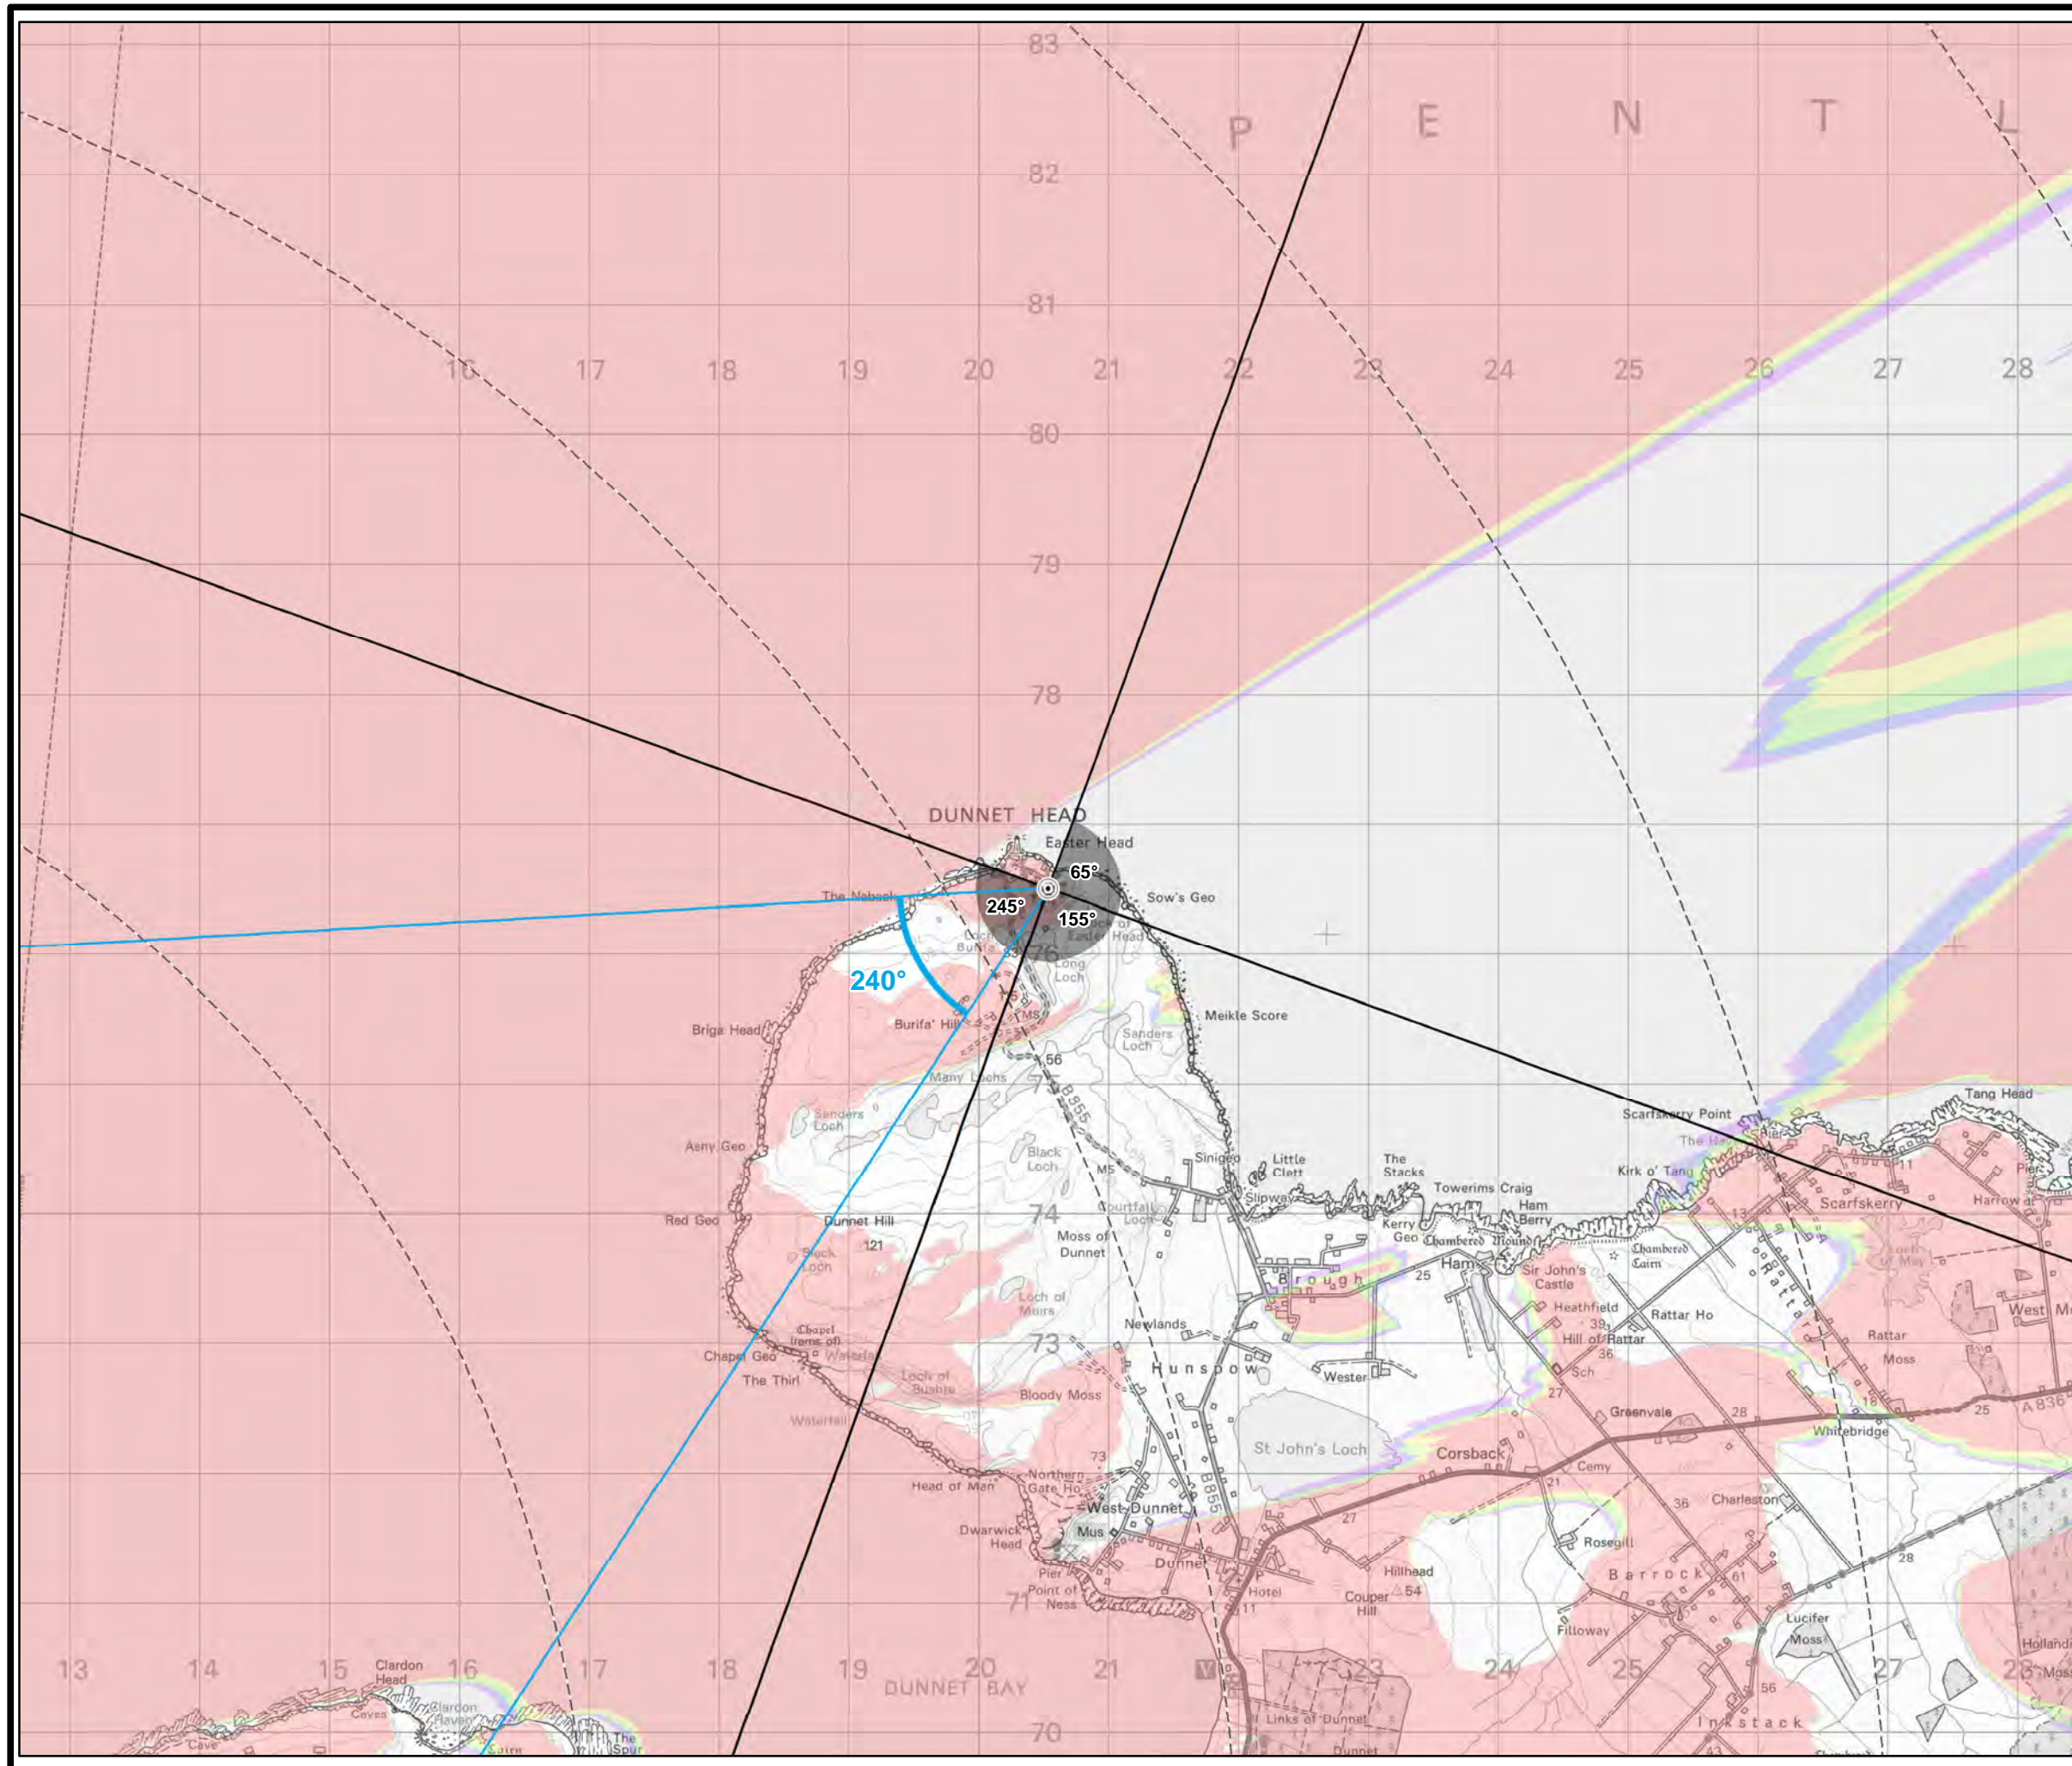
83
P E N T L
82
81
16 17 18 19 20 21 22 23 24 25 26 27 28
80
79
78
DUNNET HEAD
Easter Head
65°
245°
155°
Sow's Geo
The Neback
240°
Long Loch
Meikle Score
Briga Head
Burifa' Hill
56
Sanders Loch
Many Lochs
Sanders Loch
B855
Asny Geo
Black Loch
Sinigeo
Little Clett
The Stacks
Towerims Craig
Scarfskerry Point
Tang Head
Kirk o' Tang
Scarfskerry
Harrow
Pier
Red Geo
Dunnet Hill
121
74
Moss of Dunnet
Courtfall Loch
Slipway
Kerry Geo
Ham Berry
Chambered Mound
Chambered Cairn
Black Loch
Brough
25
Ham
Sir John's Castle
Loch of Muirs
Newlands
Heathfield
Hill of Rattar
39
36
Rattar Ho
Rattar
Rattar
Moss
West
Chapel Geo
The Thirl
73
Hunspow
Wester
Sch
Loch of Bushta
Bloody Moss
27
Greenvale
28
Whitebridge
18
25
A836
Waterfall
St John's Loch
Corsback
Cemy
73
Head of Man
Northern Gate Ho
West Dunnet
B855
21
36
Charleston
Dwarwick Head
Mus
27
Rosegill
Dunnet
Pier
Point of Ness
71
Hotel
11
Hillhead
54
Couper Hill
Barrock
61
28
Filloway
Lucifer Moss
Hollandmake
13 14 15 Clardon Head 16 17 18 19 20 21 23 24 25 27 28
DUNNET BAY
Clardon Haven
Caves
Cave
Cairn
The Spur
70
Links of Dunnet
Dunnet
56
Inkstack
43